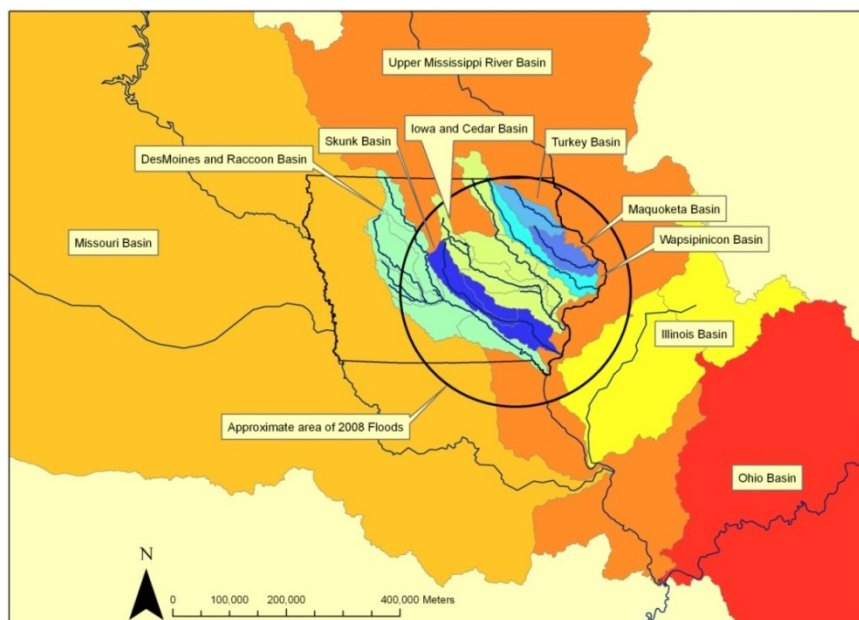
Upper Mississippi River Basin

Skunk Basin

Iowa and Cedar Basin

Turkey Basin

DesMoines and Raccoon Basin

Maquoketa Basin

Missouri Basin

Wapsipinicon Basin

Illinois Basin

Approximate area of 2008 Floods

Ohio Basin

N

0 100,000 200,000 400,000 Meters